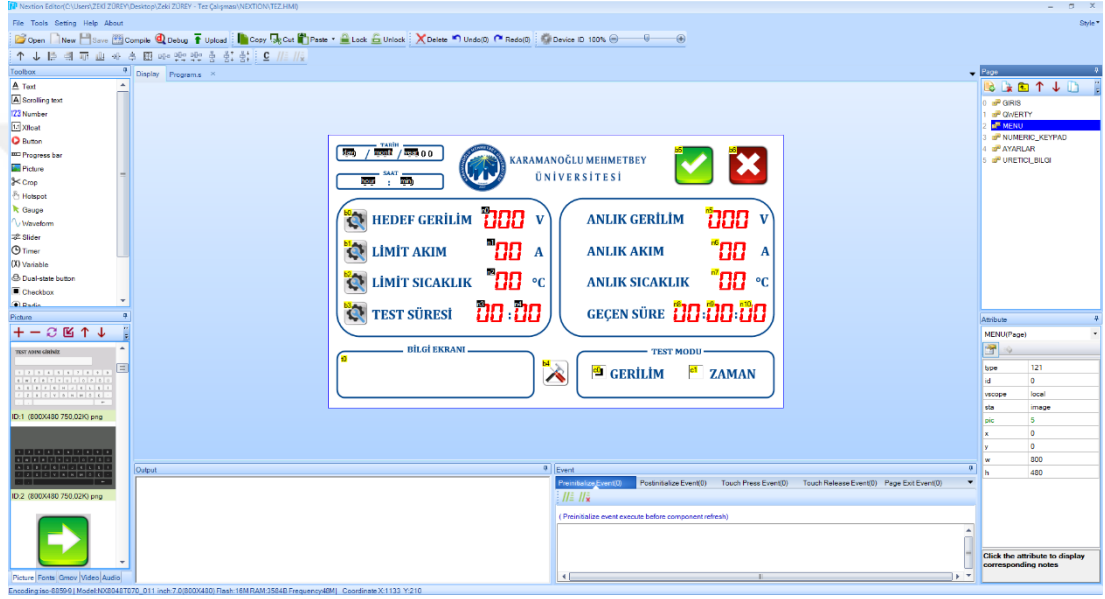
Nextion Editor(C:\Users\ZEKİ ZÜREY\Desktop\Zeki ZÜREY - Tez Çalışması\NEXTION\TEZ.HMI)

File Tools Setting Help About

Style

Open New Save Compile Debug Upload Copy Cut Paste Lock Unlock Delete Undo(0) Redo(0) Device ID 100%

Toolbox

Text
Scrolling text
Number
Xfloat
Button
Progress bar
Picture
Crop
Hotspot
Gauge
Waveform
Slider
Timer
Variable
Dual-state button
Checkbox
Radio

Picture

ID:1 (800X480 750,02K) png

ID:2 (800X480 750,02K) png

Picture Fonts Gmov Video Audio

Display Program.s

TARİH
/ / 00

SAAT
:

KARAMANOĞLU MEHMETBEY
ÜNİVERSİTESİ

b5 b6

b0 HEDEF GERİLİM n0 000 V
b1 LİMİT AKIM n1 00 A
b2 LİMİT SICAKLIK n2 00 °C
b3 TEST SÜRESİ n3 00 : n4 00

ANLIK GERİLİM n5 000 V
ANLIK AKIM n6 00 A
ANLIK SICAKLIK n7 00 °C
GEÇEN SÜRE n8 00 : n9 00 : n10 00

BİLGİ EKRANI
t0

b4

TEST MODU
c0 GERİLİM c1 ZAMAN

Output

Event

Preinitialize Event(0) Postinitialize Event(0) Touch Press Event(0) Touch Release Event(0) Page Exit Event(0)

( Preinitialize event execute before component refresh)

Page

0 GIRIS
1 QWERTY
2 MENU
3 NUMERIC_KEYPAD
4 AYARLAR
5 URETICI_BILGI

Attribute

MENU(Page)

| | |
|---|---|
| type | 121 |
| id | 0 |
| vscope | local |
| sta | image |
| pic | 5 |
| x | 0 |
| y | 0 |
| w | 800 |
| h | 480 |

Click the attribute to display corresponding notes

Encoding:iso-8859-9 | Model:NX8048T070_011 inch:7.0(800X480) Flash:16M RAM:3584B Frequency48M | Coordinate X:1133 Y:210